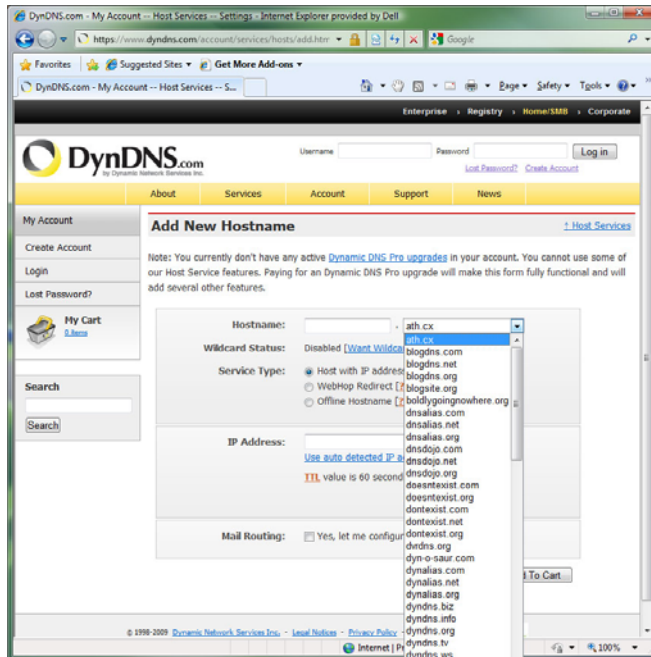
DynDNS.com - My Account -- Host Services -- Settings - Internet Explorer provided by Dell

https://www.dyndns.com/account/services/hosts/add.htm

Google

Favorites | Suggested Sites ▾ | Get More Add-ons ▾

DynDNS.com - My Account -- Host Services -- S...

Page ▾ Safety ▾ Tools ▾

Enterprise › Registry › Home/SMB › Corporate

DynDNS.com by Dynamic Network Services Inc.

Username Password Log in

Lost Password? Create Account

About | Services | Account | Support | News

My Account

Create Account

Login

Lost Password?

My Cart
0 items

Search

Search

Add New Hostname

↑ Host Services

Note: You currently don't have any active Dynamic DNS Pro upgrades in your account. You cannot use some of our Host Service features. Paying for an Dynamic DNS Pro upgrade will make this form fully functional and will add several other features.

Hostname: . ath.cx

Wildcard Status: Disabled [Want Wildca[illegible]

Service Type: Host with IP addres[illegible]
WebHop Redirect [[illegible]
Offline Hostname [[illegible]

IP Address:

Use auto detected IP a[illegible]

TTL value is 60 second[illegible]

Mail Routing: Yes, let me configu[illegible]

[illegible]d To Cart

ath.cx
blogdns.com
blogdns.net
blogdns.org
blogsite.org
boldlygoingnowhere.org
dnsalias.com
dnsalias.net
dnsalias.org
dnsdojo.com
dnsdojo.net
dnsdojo.org
doesntexist.com
doesntexist.org
dontexist.com
dontexist.net
dontexist.org
dvrdns.org
dyn-o-saur.com
dynalias.com
dynalias.net
dynalias.org
dyndns.biz
dyndns.info
dyndns.org
dyndns.tv
dyndns.ws

© 1998-2009 Dynamic Network Services Inc. - Legal Notices - Privacy Policy

Internet | Pr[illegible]

100%